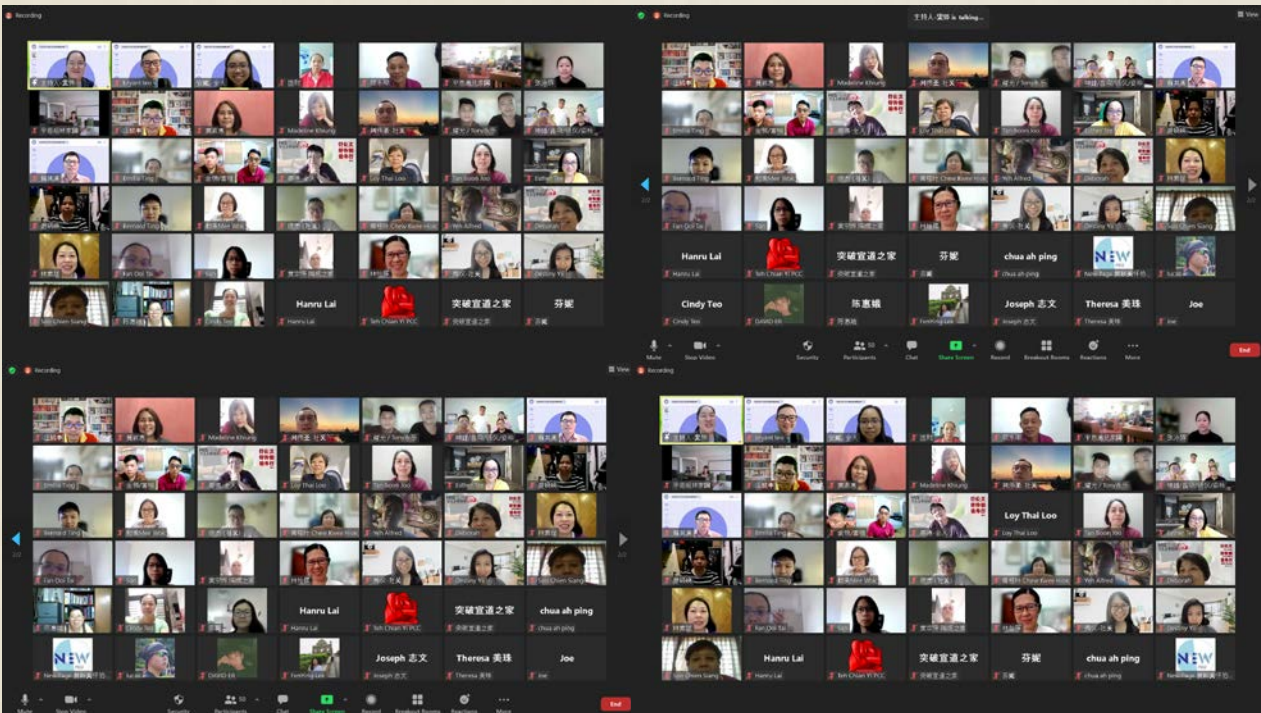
Recording

Hanru Lai
突破宣道之家
芬妮

Recording
主持人:黛琳 is talking...
View

Hanru Lai
突破宣道之家
芬妮
chua ah ping
Cindy Teo
陈惠娥
Joseph 志文
Theresa 美珠
Joe

Mute
Stop Video
Security
Participants 50
Chat
Share Screen
Record
Breakout Rooms
Reactions
More
End

Recording
View
Recording

Hanru Lai
突破宣道之家
chua ah ping
Joseph 志文
Theresa 美珠
Joe

Mute
Stop Video
Security
Participants 50
Chat
Share Screen
Record
Breakout Rooms
Reactions
More
End

Loy Thai Loo
Hanru Lai
突破宣道之家
芬妮
chua ah ping